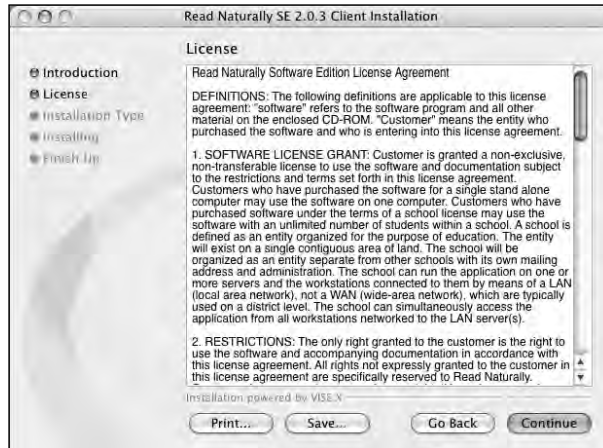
Read Naturally SE 2.0.3 Client Installation

License

Introduction
License
Installation Type
Installing
Finish Up

Read Naturally Software Edition License Agreement

DEFINITIONS: The following definitions are applicable to this license agreement: "software" refers to the software program and all other material on the enclosed CD-ROM. "Customer" means the entity who purchased the software and who is entering into this license agreement.

1. SOFTWARE LICENSE GRANT: Customer is granted a non-exclusive, non-transferable license to use the software and documentation subject to the restrictions and terms set forth in this license agreement. Customers who have purchased the software for a single stand alone computer may use the software on one computer. Customers who have purchased software under the terms of a school license may use the software with an unlimited number of students within a school. A school is defined as an entity organized for the purpose of education. The entity will exist on a single contiguous area of land. The school will be organized as an entity separate from other schools with its own mailing address and administration. The school can run the application on one or more servers and the workstations connected to them by means of a LAN (local area network), not a WAN (wide-area network), which are typically used on a district level. The school can simultaneously access the application from all workstations networked to the LAN server(s).

2. RESTRICTIONS: The only right granted to the customer is the right to use the software and accompanying documentation in accordance with this license agreement. All rights not expressly granted to the customer in this license agreement are specifically reserved to Read Naturally.

Installation powered by VISE X

Print... Save... Go Back Continue